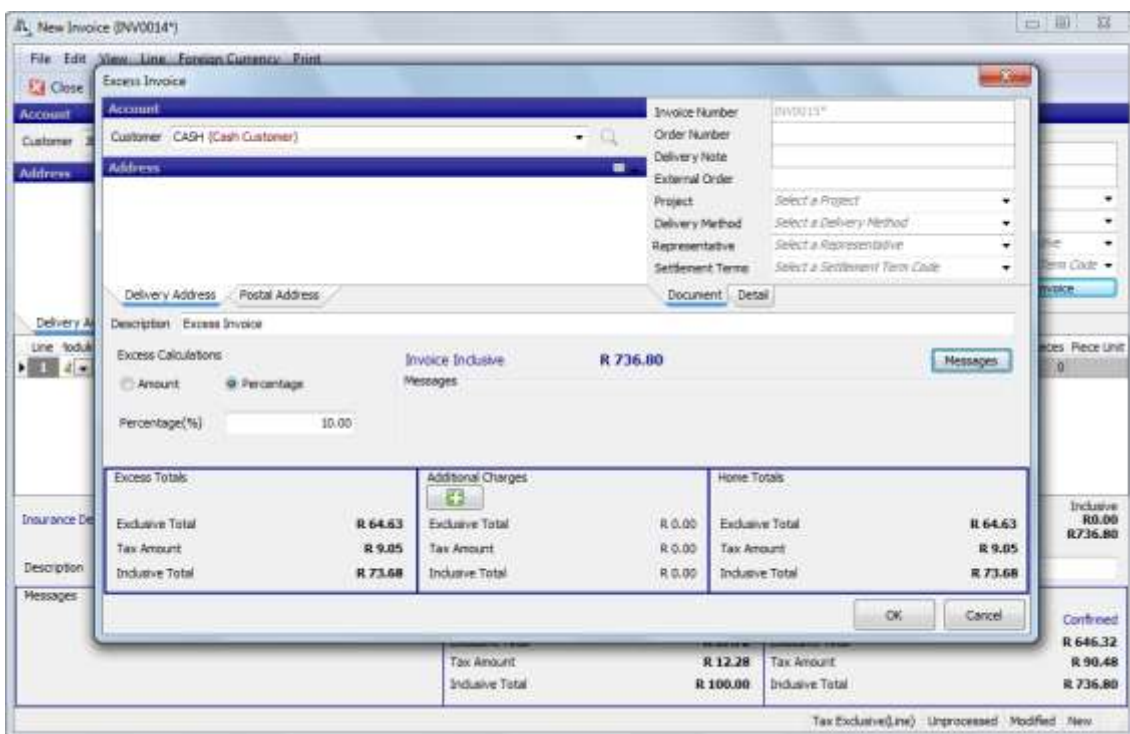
New Invoice (INV0014*)

File Edit View Line Foreign Currency Print

Close

Account

Customer

Address

Excess Invoice

Account

Customer CASH (Cash Customer)

Address

Delivery Address Postal Address

Invoice Number INV0015*
Order Number
Delivery Note
External Order
Project Select a Project
Delivery Method Select a Delivery Method
Representative Select a Representative
Settlement Terms Select a Settlement Term Code

Document Detail

Description Excess Invoice

Excess Calculations

Amount Percentage

Percentage(%) 10.00

Invoice Inclusive R 736.80

Messages

Messages

| Excess Totals | |
|---|---|
| Exclusive Total | R 64.63 |
| Tax Amount | R 9.05 |
| Inclusive Total | R 73.68 |

| Additional Charges | |
|---|---|
| Exclusive Total | R 0.00 |
| Tax Amount | R 0.00 |
| Inclusive Total | R 0.00 |

| Home Totals | |
|---|---|
| Exclusive Total | R 64.63 |
| Tax Amount | R 9.05 |
| Inclusive Total | R 73.68 |

OK Cancel

Delivery A

Line Modul

ces Piece Unit
0

Insurance De

Inclusive
R0.00
R736.80

Description

Messages

Confirmed
R 646.32

Tax Amount R 12.28
Inclusive Total R 100.00

Tax Amount R 90.48
Inclusive Total R 736.80

Tax Exclusive(Line) Unprocessed Modified New